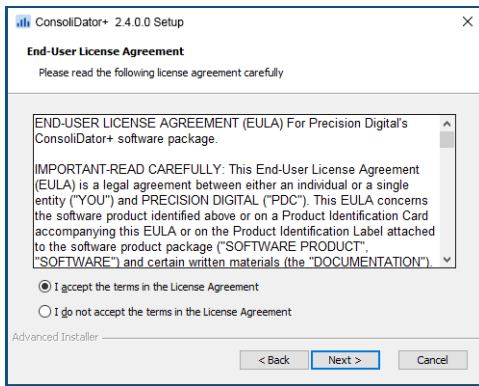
ConsoliDator+ 2.4.0.0 Setup

End-User License Agreement

Please read the following license agreement carefully

END-USER LICENSE AGREEMENT (EULA) For Precision Digital's ConsoliDator+ software package.

IMPORTANT-READ CAREFULLY: This End-User License Agreement (EULA) is a legal agreement between either an individual or a single entity ("YOU") and PRECISION DIGITAL ("PDC"). This EULA concerns the software product identified above or on a Product Identification Card accompanying this EULA or on the Product Identification Label attached to the software product package ("SOFTWARE PRODUCT", "SOFTWARE") and certain written materials (the "DOCUMENTATION").

I accept the terms in the License Agreement

I do not accept the terms in the License Agreement

Advanced Installer

< Back

Next >

Cancel